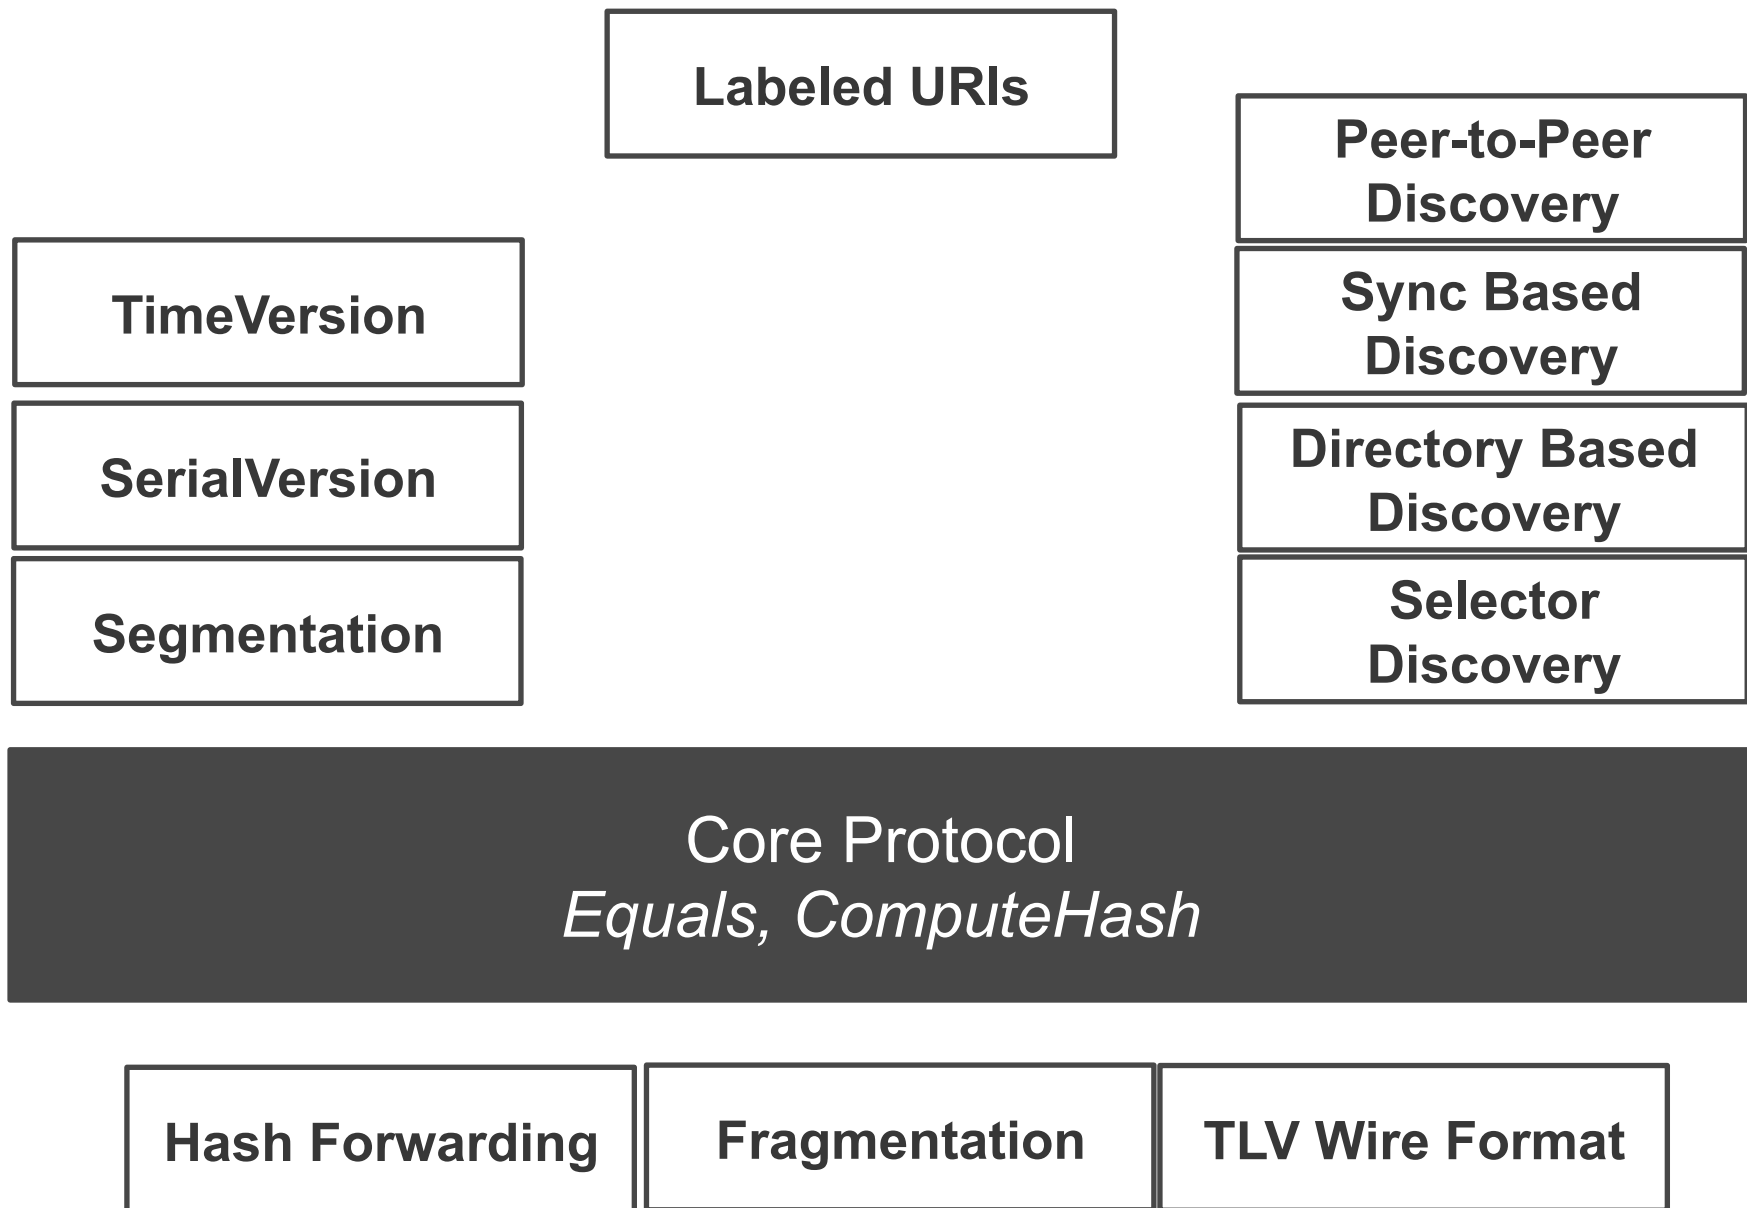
Labeled URIs

TimeVersion

SerialVersion

Segmentation

Peer-to-Peer Discovery

Sync Based Discovery

Directory Based Discovery

Selector Discovery

Core Protocol
*Equals, ComputeHash*

Hash Forwarding

Fragmentation

TLV Wire Format